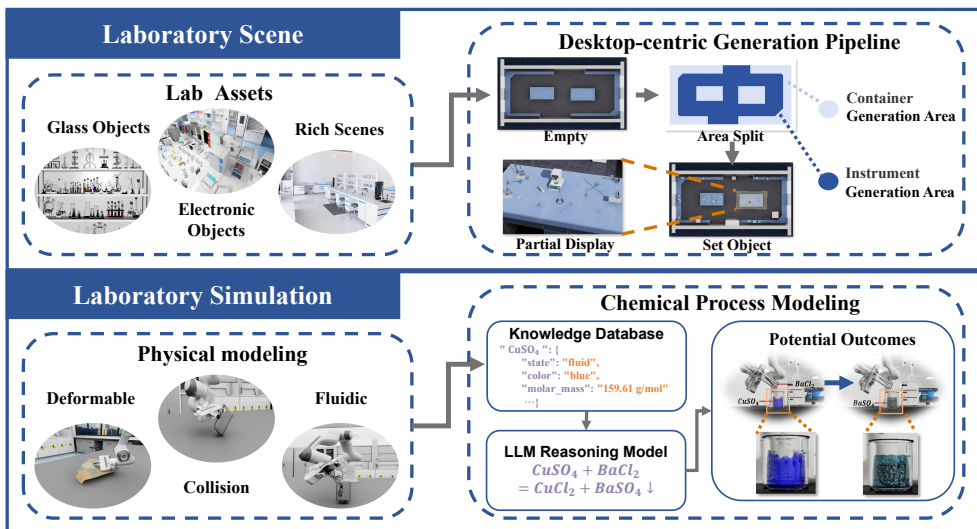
Laboratory Scene

Lab Assets

Glass Objects

Rich Scenes

Electronic Objects

Desktop-centric Generation Pipeline

Empty

Area Split

Container Generation Area

Instrument Generation Area

Partial Display

Set Object

Laboratory Simulation

Physical modeling

Deformable

Fluidic

Collision

Chemical Process Modeling

Knowledge Database

" $CuSO_4$ ": {
"state": "fluid",
"color": "blue",
"molar_mass": "159.61 g/mol"
...}

LLM Reasoning Model

$CuSO_4 + BaCl_2 = CuCl_2 + BaSO_4 \downarrow$

Potential Outcomes

$BaCl_2$

$CuSO_4$

$BaSO_4$